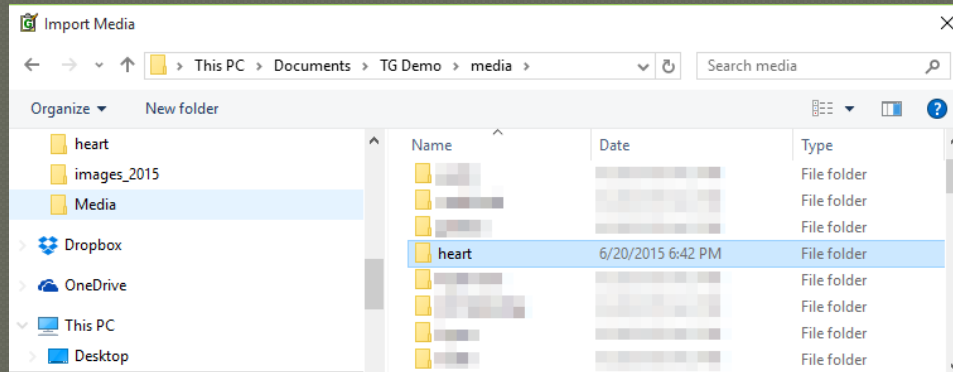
Import Media

This PC > Documents > TG Demo > media >

Search media

Organize ▾ New folder

heart
images_2015
Media
Dropbox
OneDrive
This PC
Desktop

| Name | Date | Type |
|---|---|---|
| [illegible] | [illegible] | File folder |
| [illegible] | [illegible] | File folder |
| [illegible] | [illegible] | File folder |
| heart | 6/20/2015 6:42 PM | File folder |
| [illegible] | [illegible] | File folder |
| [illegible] | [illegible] | File folder |
| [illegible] | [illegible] | File folder |
| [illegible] | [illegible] | File folder |